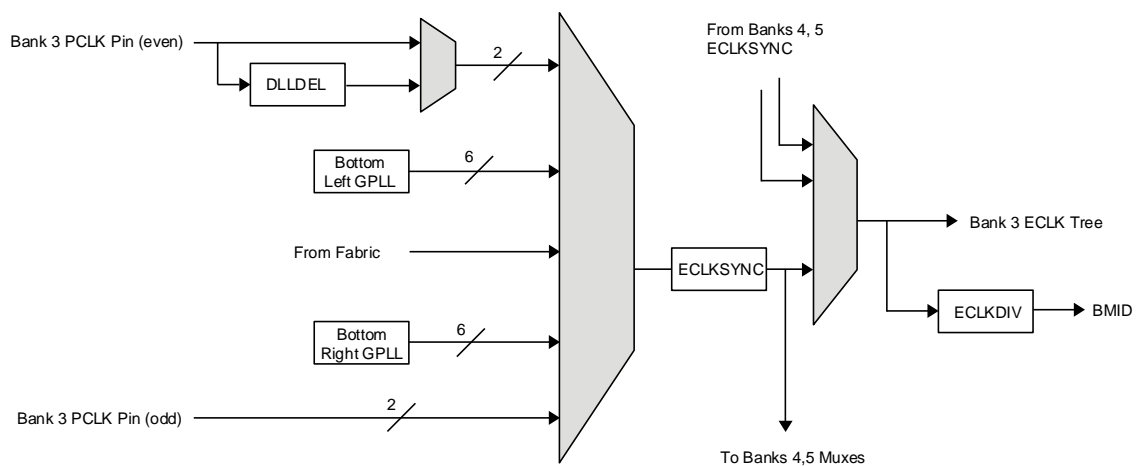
Bank 3 PCLK Pin (even)

DLLDEL

2

From Banks 4, 5
ECLKSYNC

Bottom
Left GPLL

6

From Fabric

ECLKSYNC

Bank 3 ECLK Tree

ECLKDIV

BMID

Bottom
Right GPLL

6

Bank 3 PCLK Pin (odd)

2

To Banks 4,5 Muxes